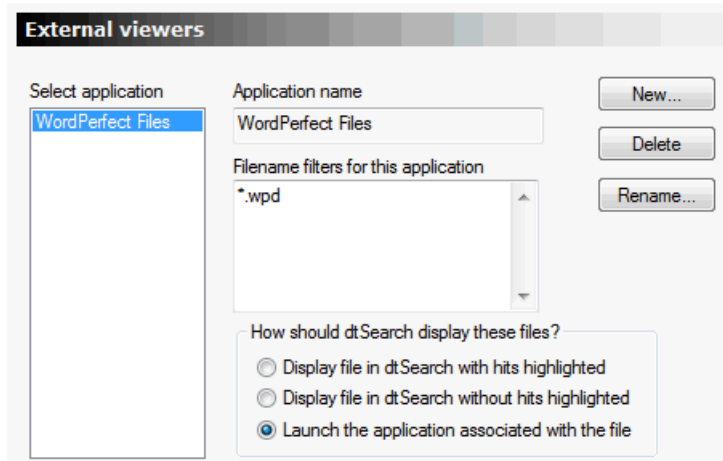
External viewers

Select application

WordPerfect Files

Application name

WordPerfect Files

Filename filters for this application

*.wpd

New...

Delete

Rename...

How should dtSearch display these files?

Display file in dtSearch with hits highlighted

Display file in dtSearch without hits highlighted

Launch the application associated with the file